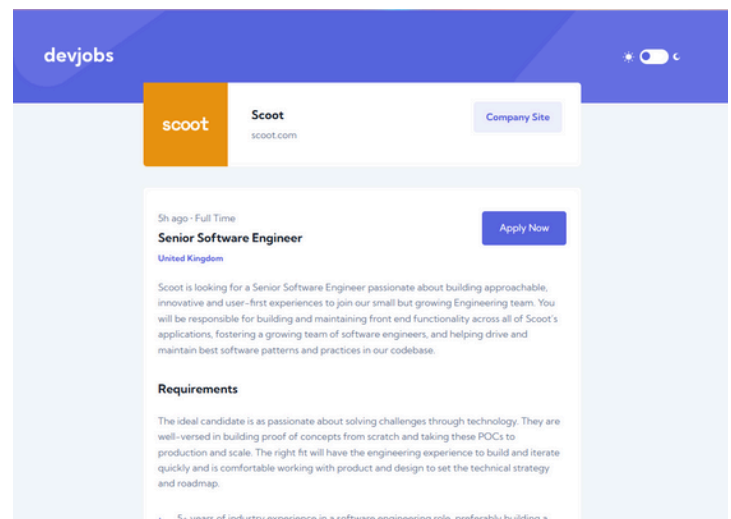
devjobs

scoot

Scoot
scoot.com

Company Site

5h ago · Full Time
Senior Software Engineer
United Kingdom

Apply Now

Scoot is looking for a Senior Software Engineer passionate about building approachable, innovative and user-first experiences to join our small but growing Engineering team. You will be responsible for building and maintaining front end functionality across all of Scoot's applications, fostering a growing team of software engineers, and helping drive and maintain best software patterns and practices in our codebase.

Requirements

The ideal candidate is as passionate about solving challenges through technology. They are well-versed in building proof of concepts from scratch and taking these POCs to production and scale. The right fit will have the engineering experience to build and iterate quickly and is comfortable working with product and design to set the technical strategy and roadmap.

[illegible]